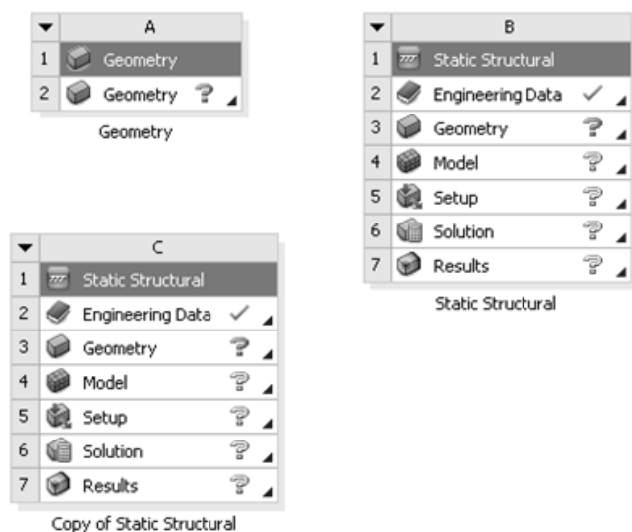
| ▼ | A |
|---|---|
| 1 | Geometry |
| 2 | Geometry ? |

Geometry

| ▼ | B |
|---|---|
| 1 | Static Structural |
| 2 | Engineering Data ✓ |
| 3 | Geometry ? |
| 4 | Model ? |
| 5 | Setup ? |
| 6 | Solution ? |
| 7 | Results ? |

Static Structural

| ▼ | C |
|---|---|
| 1 | Static Structural |
| 2 | Engineering Data ✓ |
| 3 | Geometry ? |
| 4 | Model ? |
| 5 | Setup ? |
| 6 | Solution ? |
| 7 | Results ? |

Copy of Static Structural